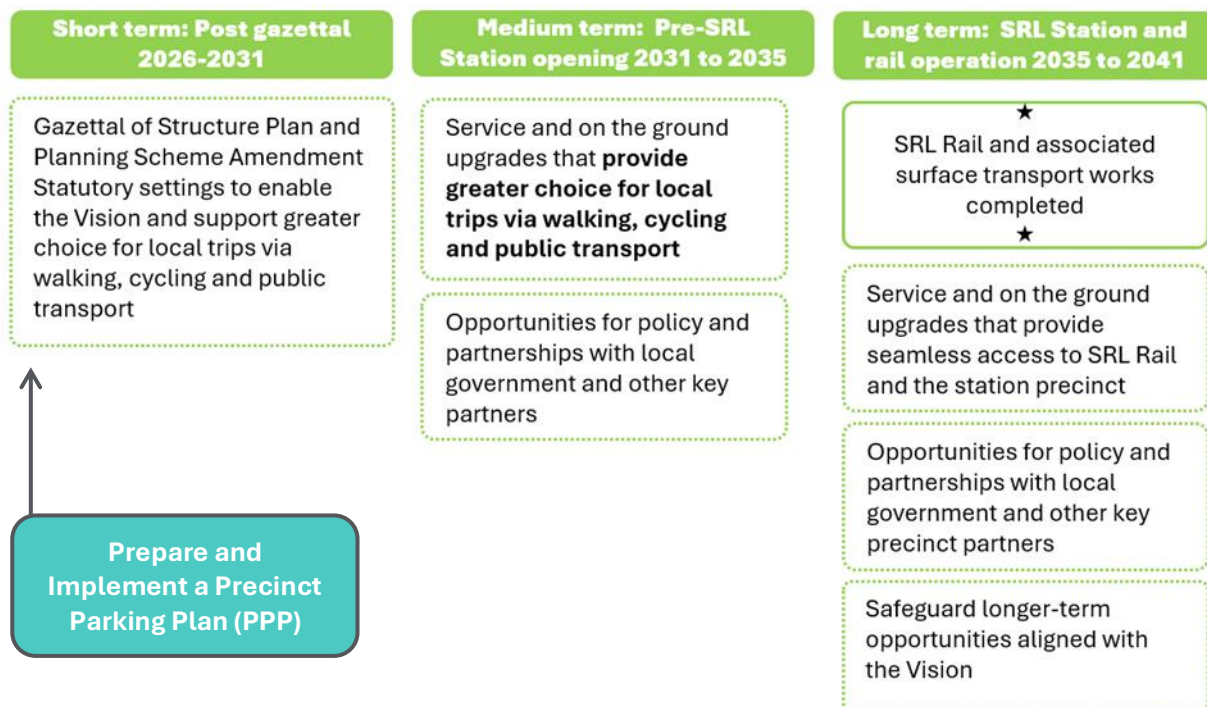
Short term: Post gazettal 2026-2031

Gazettal of Structure Plan and Planning Scheme Amendment Statutory settings to enable the Vision and support greater choice for local trips via walking, cycling and public transport

Prepare and Implement a Precinct Parking Plan (PPP)

Medium term: Pre-SRL Station opening 2031 to 2035

Service and on the ground upgrades that **provide greater choice for local trips via walking, cycling and public transport**

Opportunities for policy and partnerships with local government and other key partners

Long term: SRL Station and rail operation 2035 to 2041

★
SRL Rail and associated surface transport works completed
★

Service and on the ground upgrades that provide seamless access to SRL Rail and the station precinct

Opportunities for policy and partnerships with local government and other key precinct partners

Safeguard longer-term opportunities aligned with the Vision